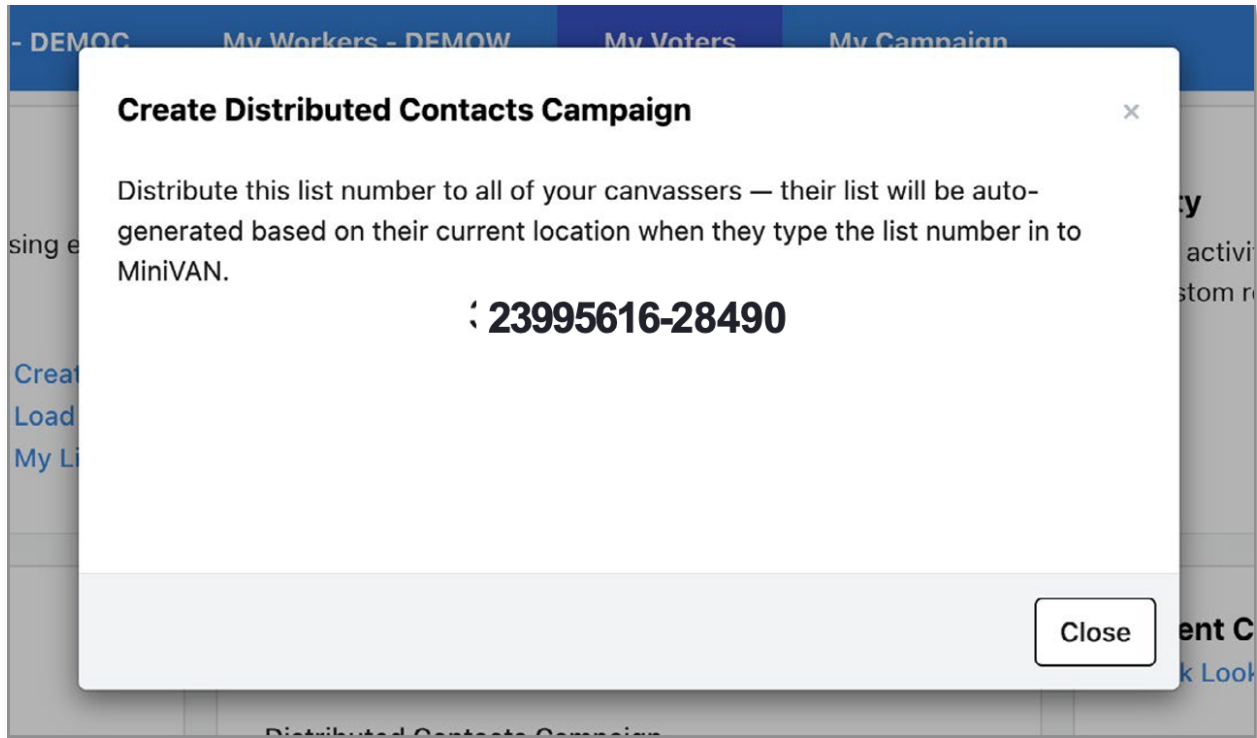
- DEMOC My Workers - DEMOW My Voters My Campaign

Create Distributed Contacts Campaign ×

Distribute this list number to all of your canvassers — their list will be auto-generated based on their current location when they type the list number in to MiniVAN.

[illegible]23995616-28490

Close

sing e

Creat
Load
My Li

ty
activi
stom r

ent C
k Look

Distributed Contacts Campaign